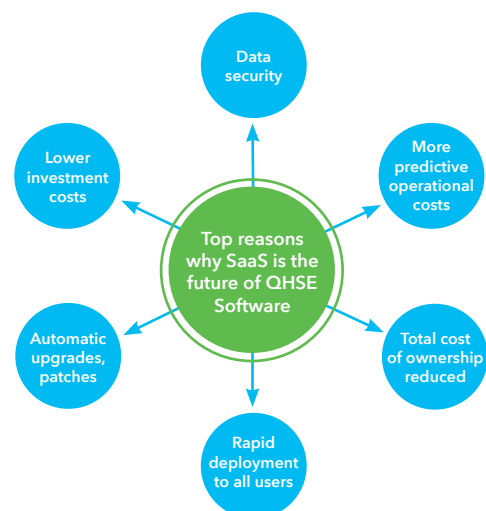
Top reasons why SaaS is the future of QHSE Software

Data security

More predictive operational costs

Total cost of ownership reduced

Rapid deployment to all users

Automatic upgrades, patches

Lower investment costs